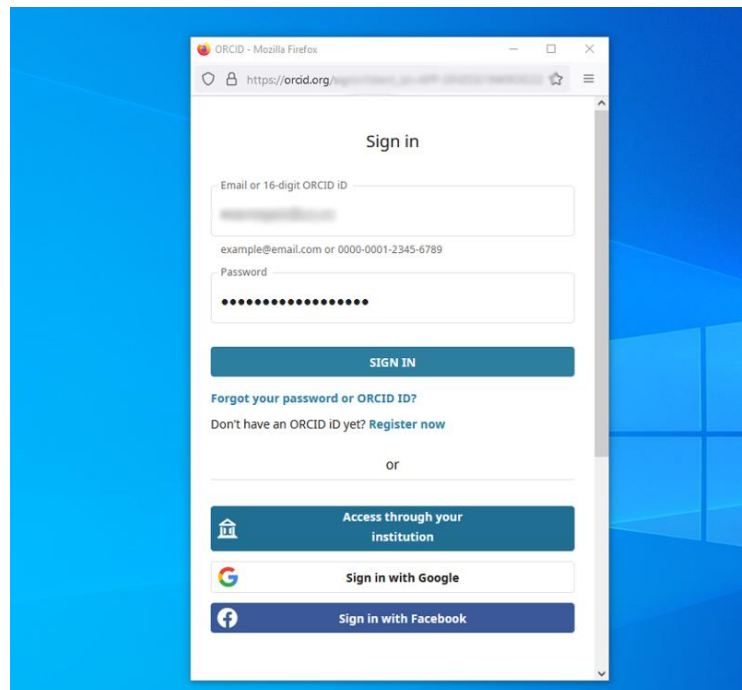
ORCID - Mozilla Firefox

https://orcid.org/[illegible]

Sign in

Email or 16-digit ORCID iD

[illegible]

example@email.com or 0000-0001-2345-6789

Password

••••••••••••••••••

SIGN IN

Forgot your password or ORCID ID?

Don't have an ORCID iD yet? Register now

or

Access through your institution

Sign in with Google

Sign in with Facebook